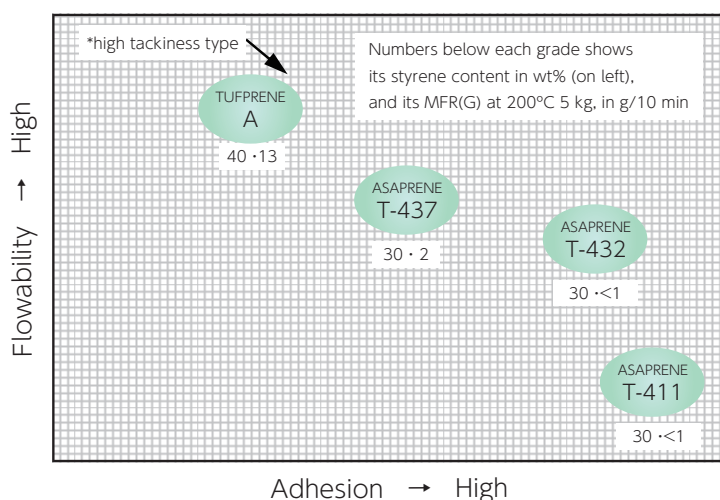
*high tackiness type

Numbers below each grade shows its styrene content in wt% (on left), and its MFR(G) at 200°C 5 kg, in g/10 min

TUFPRENE
A
40・13

ASAPRENE
T-437
30・2

ASAPRENE
T-432
30・<1

ASAPRENE
T-411
30・<1

Flowability → High

Adhesion → High